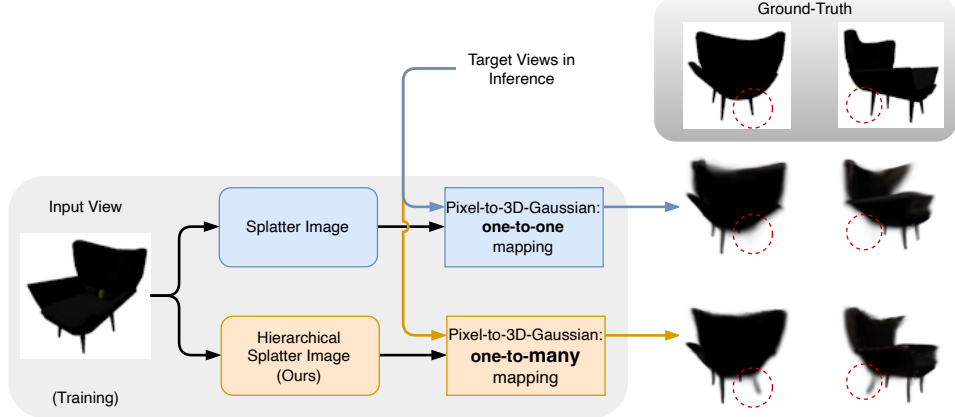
Ground-Truth

Target Views in Inference

Input View

Splatter Image

Pixel-to-3D-Gaussian: **one-to-one** mapping

Hierarchical Splatter Image (Ours)

Pixel-to-3D-Gaussian: **one-to-many** mapping

(Training)